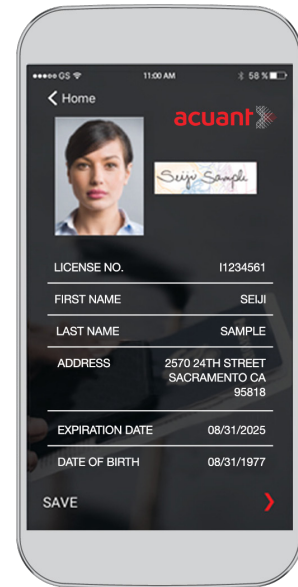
●●●●○ GS
11:00 AM
58 %

Home

acuant

Seiji Sample

| LICENSE NO. | I1234561 |
|---|---|
| FIRST NAME | SEIJI |
| LAST NAME | SAMPLE |
| ADDRESS | 2570 24TH STREET SACRAMENTO CA 95818 |
| EXPIRATION DATE | 08/31/2025 |
| DATE OF BIRTH | 08/31/1977 |

SAVE